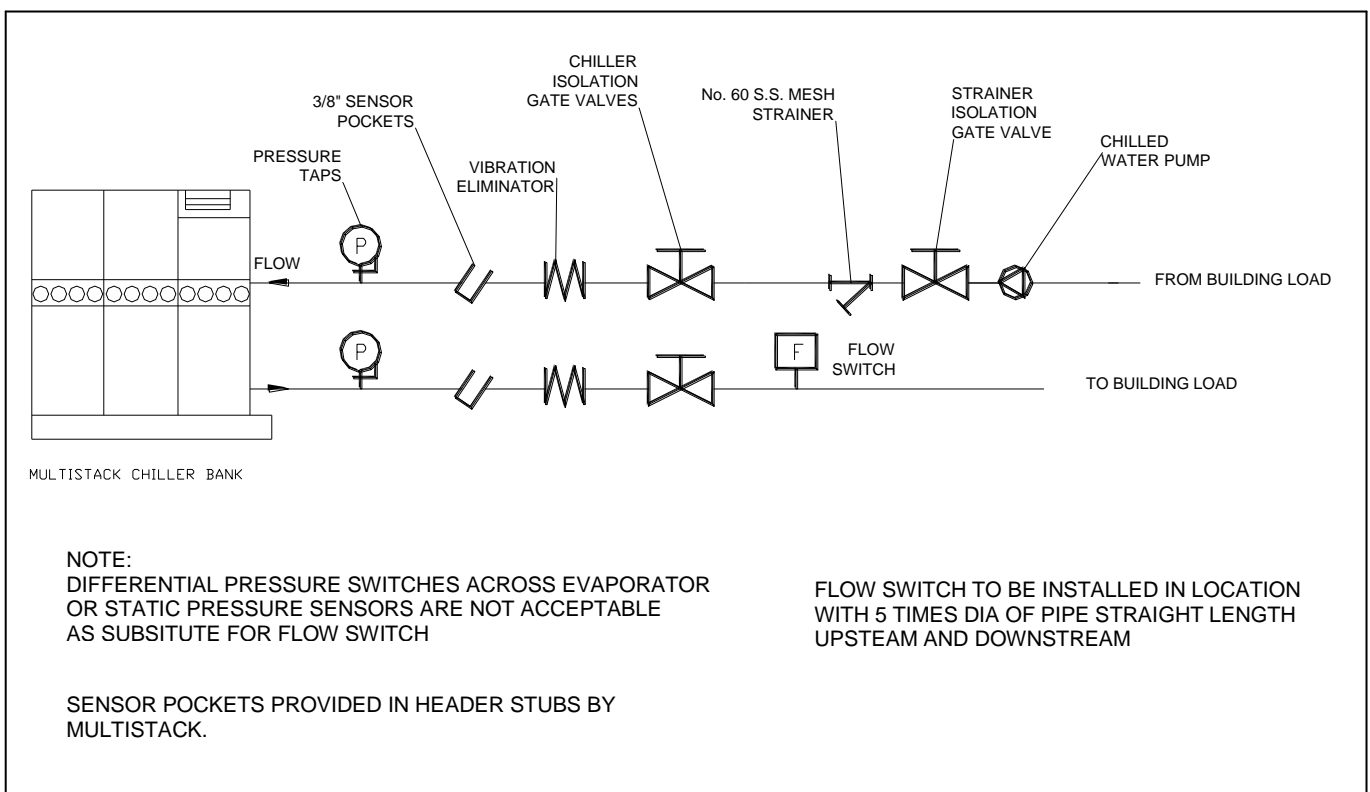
CHILLER ISOLATION GATE VALVES

No. 60 S.S. MESH STRAINER

STRAINER ISOLATION GATE VALVE

3/8" SENSOR POCKETS

CHILLED WATER PUMP

PRESSURE TAPS

VIBRATION ELIMINATOR

P

FLOW

FROM BUILDING LOAD

P

F

FLOW SWITCH

TO BUILDING LOAD

MULTISTACK CHILLER BANK

NOTE:
DIFFERENTIAL PRESSURE SWITCHES ACROSS EVAPORATOR OR STATIC PRESSURE SENSORS ARE NOT ACCEPTABLE AS SUBSITUTE FOR FLOW SWITCH

FLOW SWITCH TO BE INSTALLED IN LOCATION WITH 5 TIMES DIA OF PIPE STRAIGHT LENGTH UPSTEAM AND DOWNSTREAM

SENSOR POCKETS PROVIDED IN HEADER STUBS BY MULTISTACK.